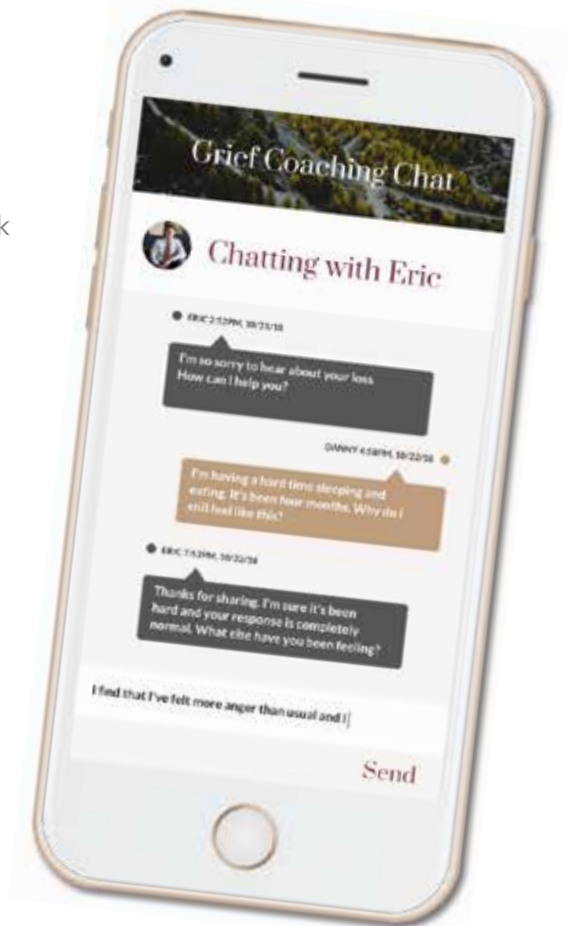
k

Grief Coaching Chat

Chatting with Eric

ERIC 2:52PM, 10/21/18

I'm so sorry to hear about your loss. How can I help you?

DANNY 4:58PM, 10/22/18

I'm having a hard time sleeping and eating. It's been four months. Why do I still feel like this?

ERIC 7:53PM, 10/22/18

Thanks for sharing. I'm sure it's been hard and your response is completely normal. What else have you been feeling?

I find that I've felt more anger than usual and I

Send